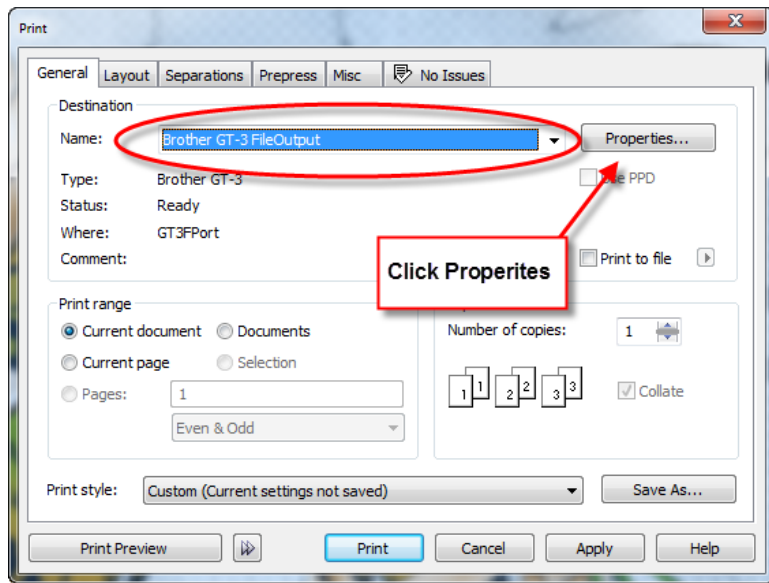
Print

General | Layout | Separations | Prepress | Misc | No Issues

Destination

Name: Brother GT-3 FileOutput

Properties...

Type: Brother GT-3

Status: Ready

Where: GT3FPort

Comment:

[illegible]e PPD

Print to file

Click Properites

Print range

Current document

Documents

Current page

Selection

Pages: 1

Even & Odd

Number of copies: 1

1 1 2 2 3 3

Collate

Print style: Custom (Current settings not saved)

Save As...

Print Preview

Print

Cancel

Apply

Help